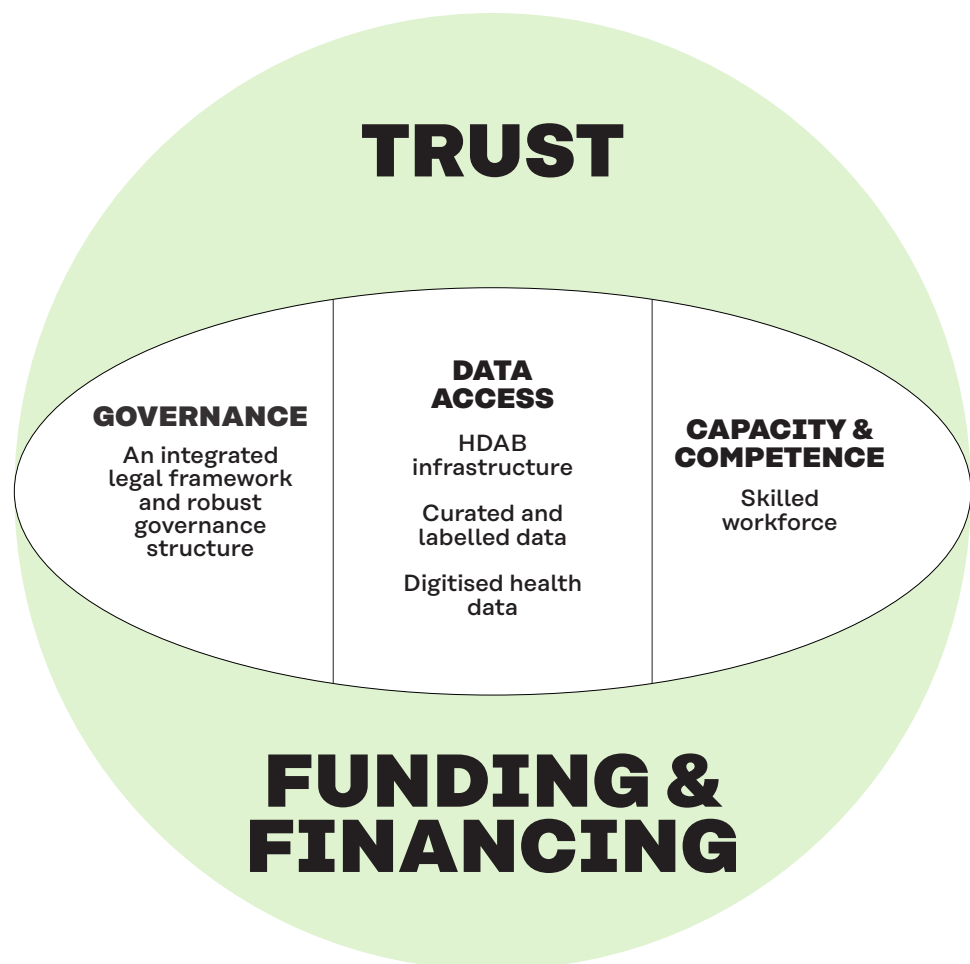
TRUST

GOVERNANCE

An integrated legal framework and robust governance structure

DATA ACCESS

HDAB infrastructure

Curated and labelled data

Digitised health data

CAPACITY & COMPETENCE

Skilled workforce

FUNDING & FINANCING